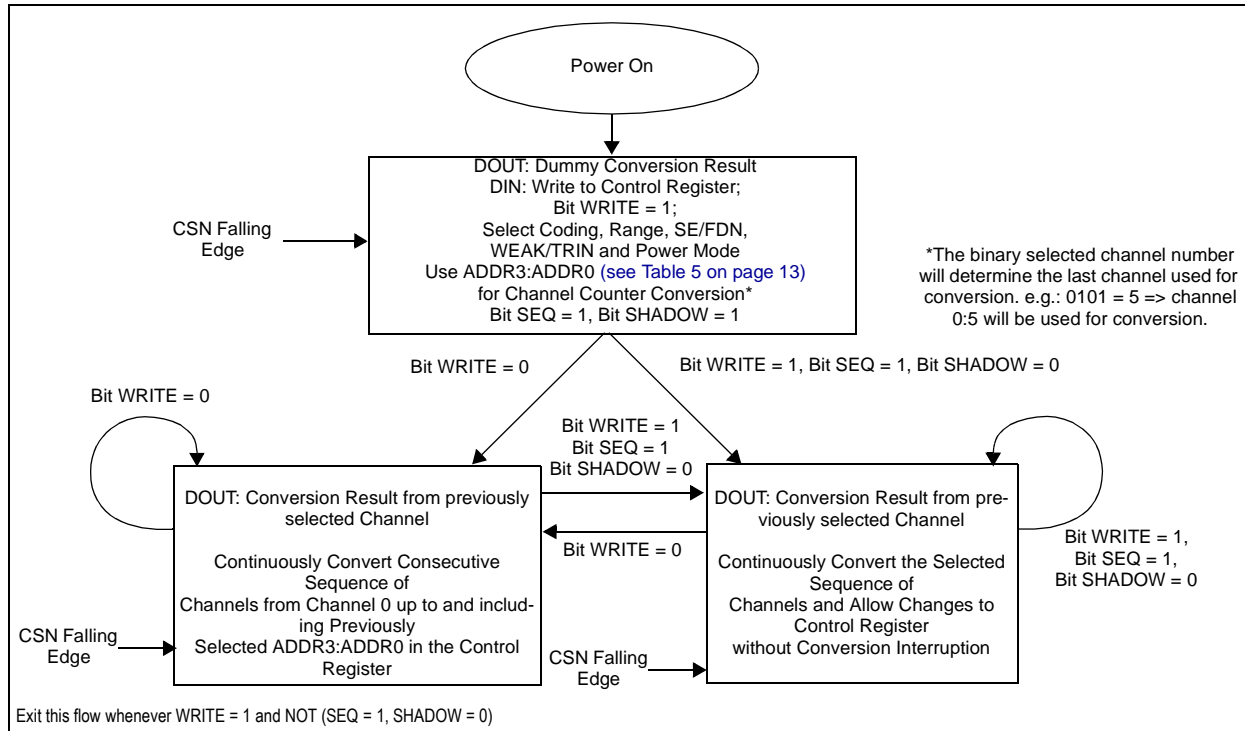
Power On

DOUT: Dummy Conversion Result
DIN: Write to Control Register;
Bit WRITE = 1;
Select Coding, Range, SE/FDN, WEAK/TRIN and Power Mode
Use ADDR3:ADDR0 (see Table 5 on page 13) for Channel Counter Conversion*
Bit SEQ = 1, Bit SHADOW = 1

CSN Falling Edge

*The binary selected channel number will determine the last channel used for conversion. e.g.: 0101 = 5 => channel 0:5 will be used for conversion.

Bit WRITE = 0

Bit WRITE = 1, Bit SEQ = 1, Bit SHADOW = 0

Bit WRITE = 0

Bit WRITE = 1
Bit SEQ = 1
Bit SHADOW = 0

DOUT: Conversion Result from previously selected Channel

Continuously Convert Consecutive Sequence of Channels from Channel 0 up to and including Previously Selected ADDR3:ADDR0 in the Control Register

Bit WRITE = 0

DOUT: Conversion Result from previously selected Channel

Continuously Convert the Selected Sequence of Channels and Allow Changes to Control Register without Conversion Interruption

Bit WRITE = 1,
Bit SEQ = 1,
Bit SHADOW = 0

CSN Falling Edge

CSN Falling Edge

Exit this flow whenever WRITE = 1 and NOT (SEQ = 1, SHADOW = 0)